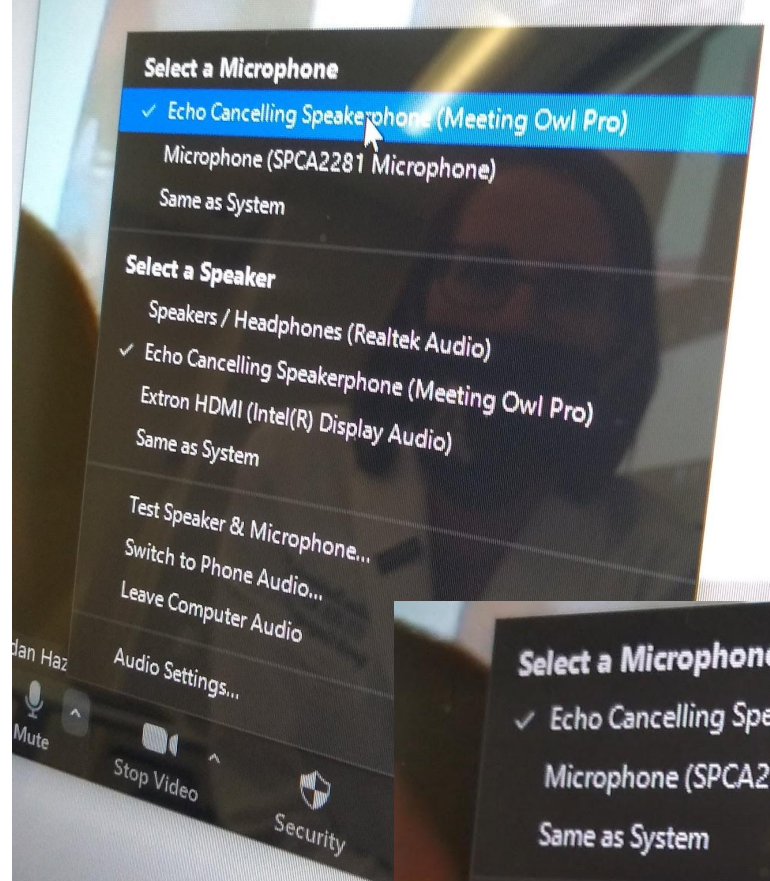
Select a Microphone

✓ Echo Cancelling Speakerphone (Meeting Owl Pro)

Microphone (SPCA2281 Microphone)

Same as System

Select a Speaker

Speakers / Headphones (Realtek Audio)

✓ Echo Cancelling Speakerphone (Meeting Owl Pro)

Extron HDMI (Intel(R) Display Audio)

Same as System

Test Speaker & Microphone...

Switch to Phone Audio...

Leave Computer Audio

Audio Settings...

dan Haz

Mute

Stop Video

Security

Select a Microphone

✓ Echo Cancelling Spe

Microphone (SPCA2

Same as System